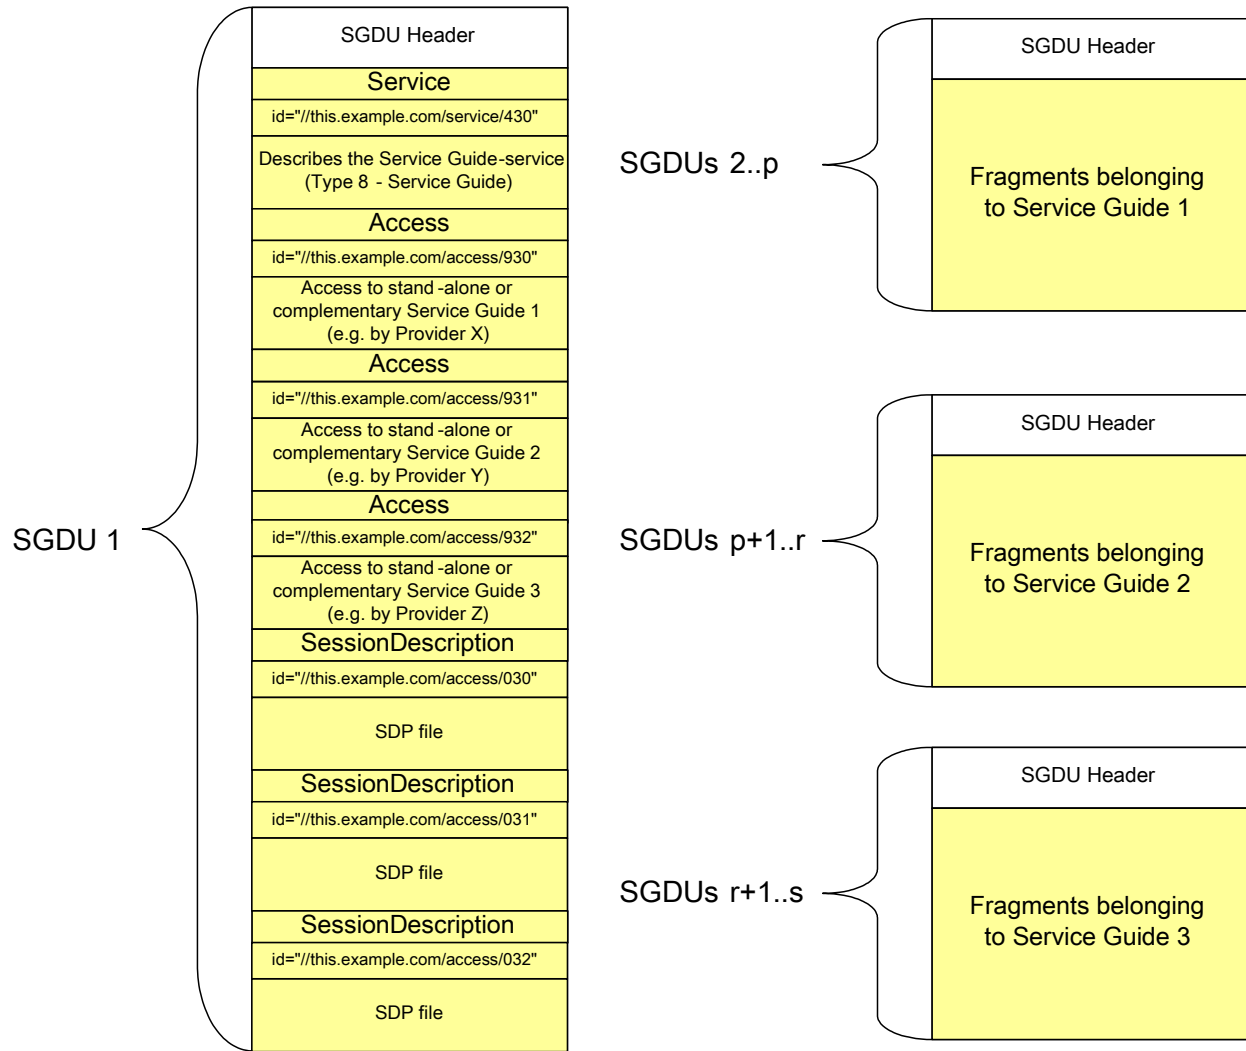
SGDU 1

SGDU Header

Service

id="//this.example.com/service/430"

Describes the Service Guide-service (Type 8 - Service Guide)

Access

id="//this.example.com/access/930"

Access to stand -alone or complementary Service Guide 1 (e.g. by Provider X)

Access

id="//this.example.com/access/931"

Access to stand -alone or complementary Service Guide 2 (e.g. by Provider Y)

Access

id="//this.example.com/access/932"

Access to stand -alone or complementary Service Guide 3 (e.g. by Provider Z)

SessionDescription

id="//this.example.com/access/030"

SDP file

SessionDescription

id="//this.example.com/access/031"

SDP file

SessionDescription

id="//this.example.com/access/032"

SDP file

SGDUs 2..p

SGDU Header

Fragments belonging to Service Guide 1

SGDUs p+1..r

SGDU Header

Fragments belonging to Service Guide 2

SGDUs r+1..s

SGDU Header

Fragments belonging to Service Guide 3